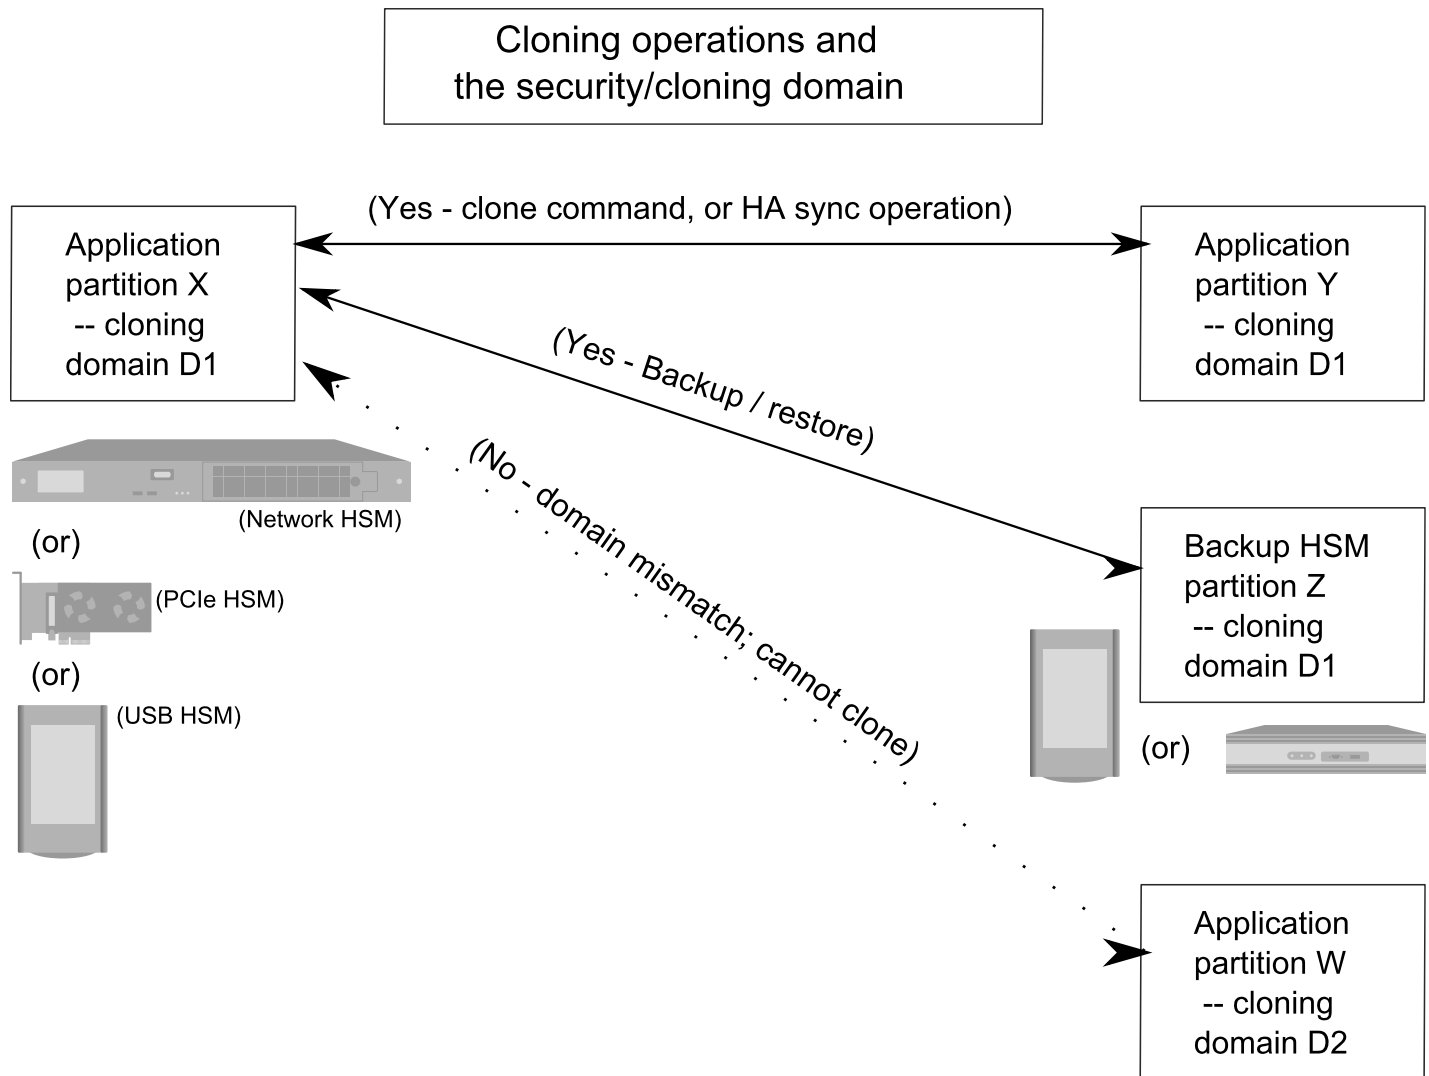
Cloning operations and the security/cloning domain

Application partition X -- cloning domain D1

(Yes - clone command, or HA sync operation)

Application partition Y -- cloning domain D1

(Yes - Backup / restore)

(No - domain mismatch; cannot clone)

(Network HSM)

(or)

(PCIe HSM)

(or)

(USB HSM)

Backup HSM partition Z -- cloning domain D1

(or)

Application partition W -- cloning domain D2